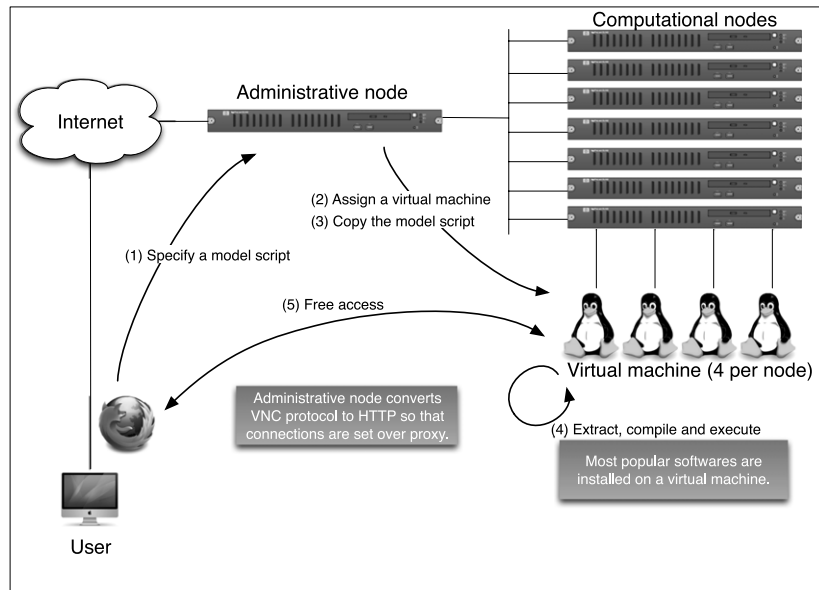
Computational nodes

Administrative node

Internet

(2) Assign a virtual machine

(3) Copy the model script

(1) Specify a model script

(5) Free access

Virtual machine (4 per node)

Administrative node converts VNC protocol to HTTP so that connections are set over proxy.

(4) Extract, compile and execute

Most popular softwares are installed on a virtual machine.

User